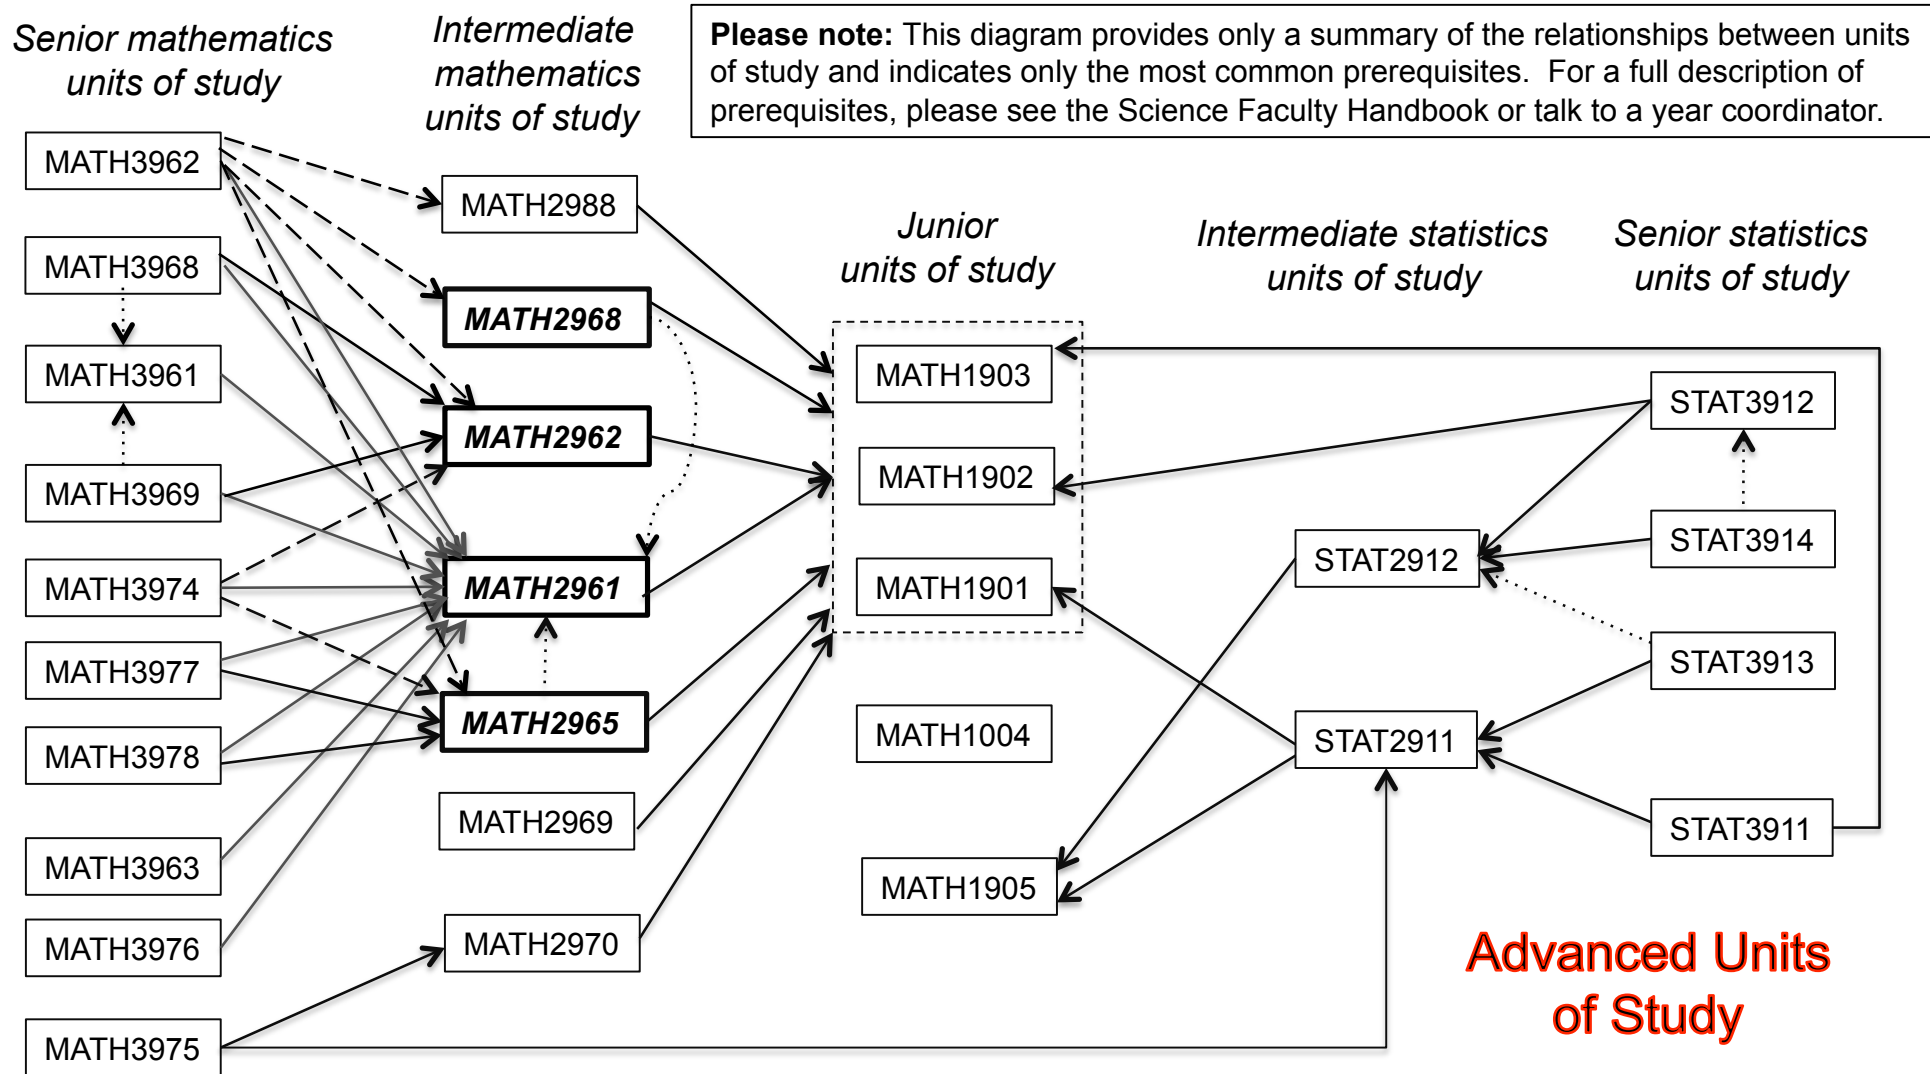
Senior mathematics units of study

Intermediate mathematics units of study

**Please note:** This diagram provides only a summary of the relationships between units of study and indicates only the most common prerequisites. For a full description of prerequisites, please see the Science Faculty Handbook or talk to a year coordinator.

MATH3962

MATH3968

MATH3961

MATH3969

MATH3974

MATH3977

MATH3978

MATH3963

MATH3976

MATH3975

MATH2988

MATH2968

MATH2962

MATH2961

MATH2965

MATH2969

MATH2970

Junior units of study

MATH1903

MATH1902

MATH1901

MATH1004

MATH1905

Intermediate statistics units of study

STAT2912

STAT2911

Senior statistics units of study

STAT3912

STAT3914

STAT3913

STAT3911

Advanced Units of Study